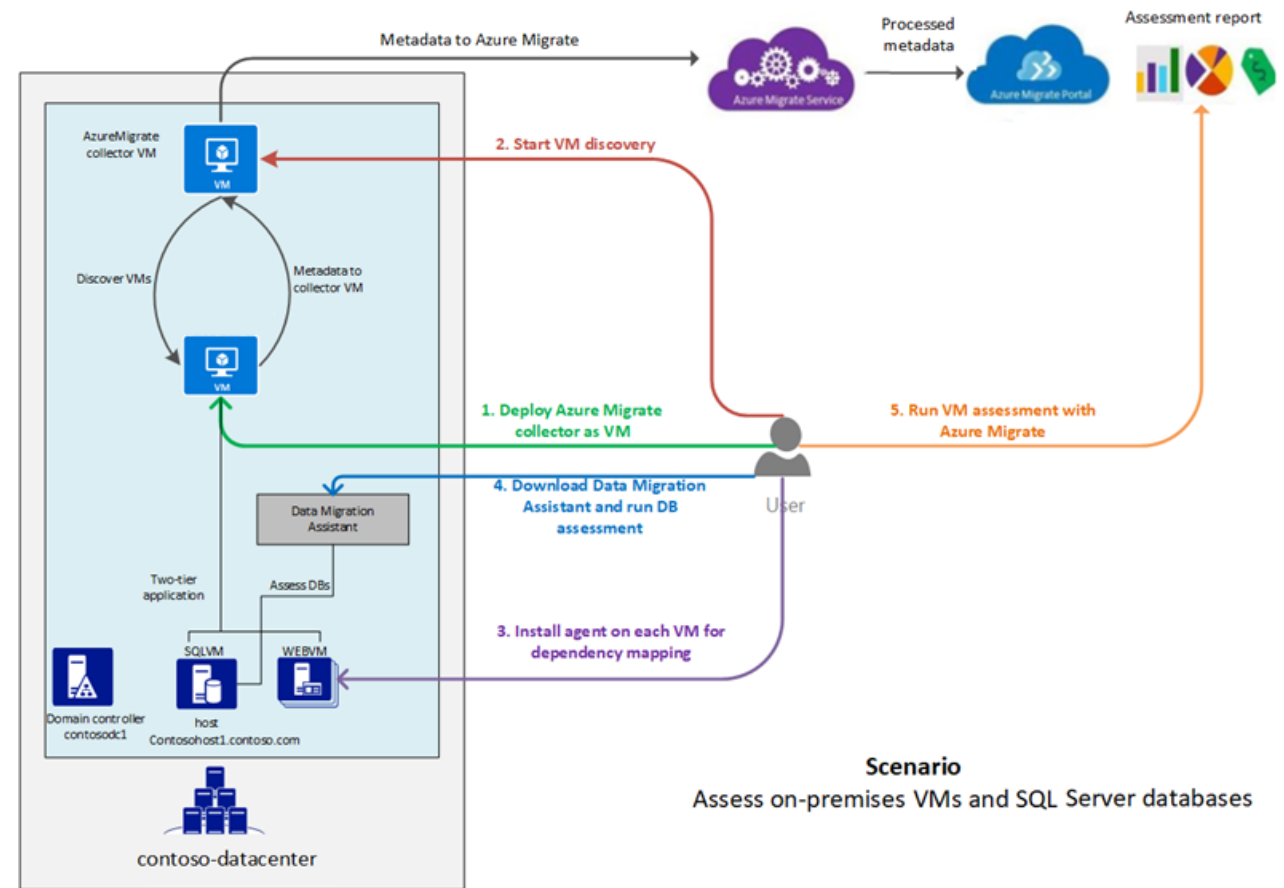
Metadata to Azure Migrate

Processed metadata

Assessment report

Azure Migrate Service

Azure Migrate Portal

AzureMigrate collector VM

VM

2. Start VM discovery

Discover VMs

Metadata to collector VM

VM

1. Deploy Azure Migrate collector as VM

5. Run VM assessment with Azure Migrate

4. Download Data Migration Assistant and run DB assessment

User

Data Migration Assistant

Two-tier application

Assess DBs

3. Install agent on each VM for dependency mapping

SQLVM

WEBVM

Domain controller contosodc1

host Contosohost1.contoso.com

Scenario

Assess on-premises VMs and SQL Server databases

contoso-datacenter